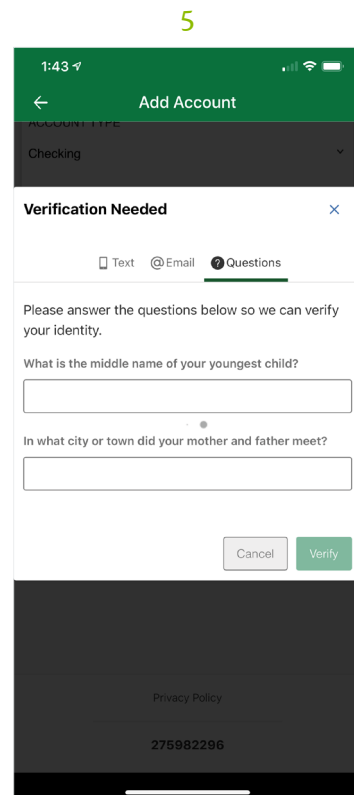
5

1:43

Add Account

ACCOUNT TYPE

Checking

Verification Needed

×

Text @Email Questions

Please answer the questions below so we can verify your identity.

What is the middle name of your youngest child?

In what city or town did your mother and father meet?

Cancel Verify

Privacy Policy

275982296